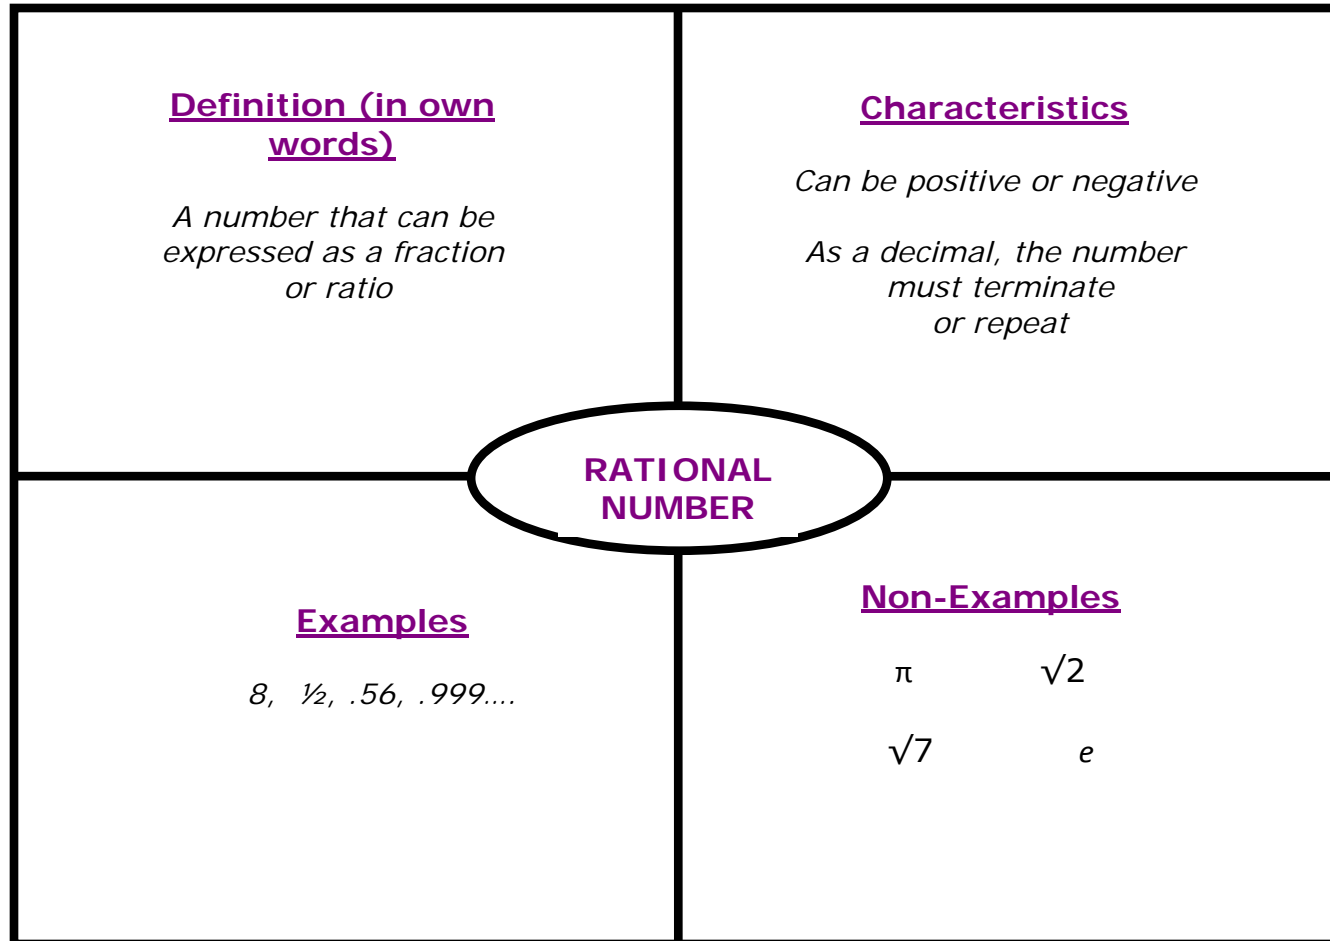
Definition (in own words)

A number that can be expressed as a fraction or ratio

Characteristics

Can be positive or negative

As a decimal, the number must terminate or repeat

RATIONAL NUMBER

Examples

8, ½, .56, .999….

Non-Examples

$\pi$ $\sqrt{2}$

$\sqrt{7}$ $e$